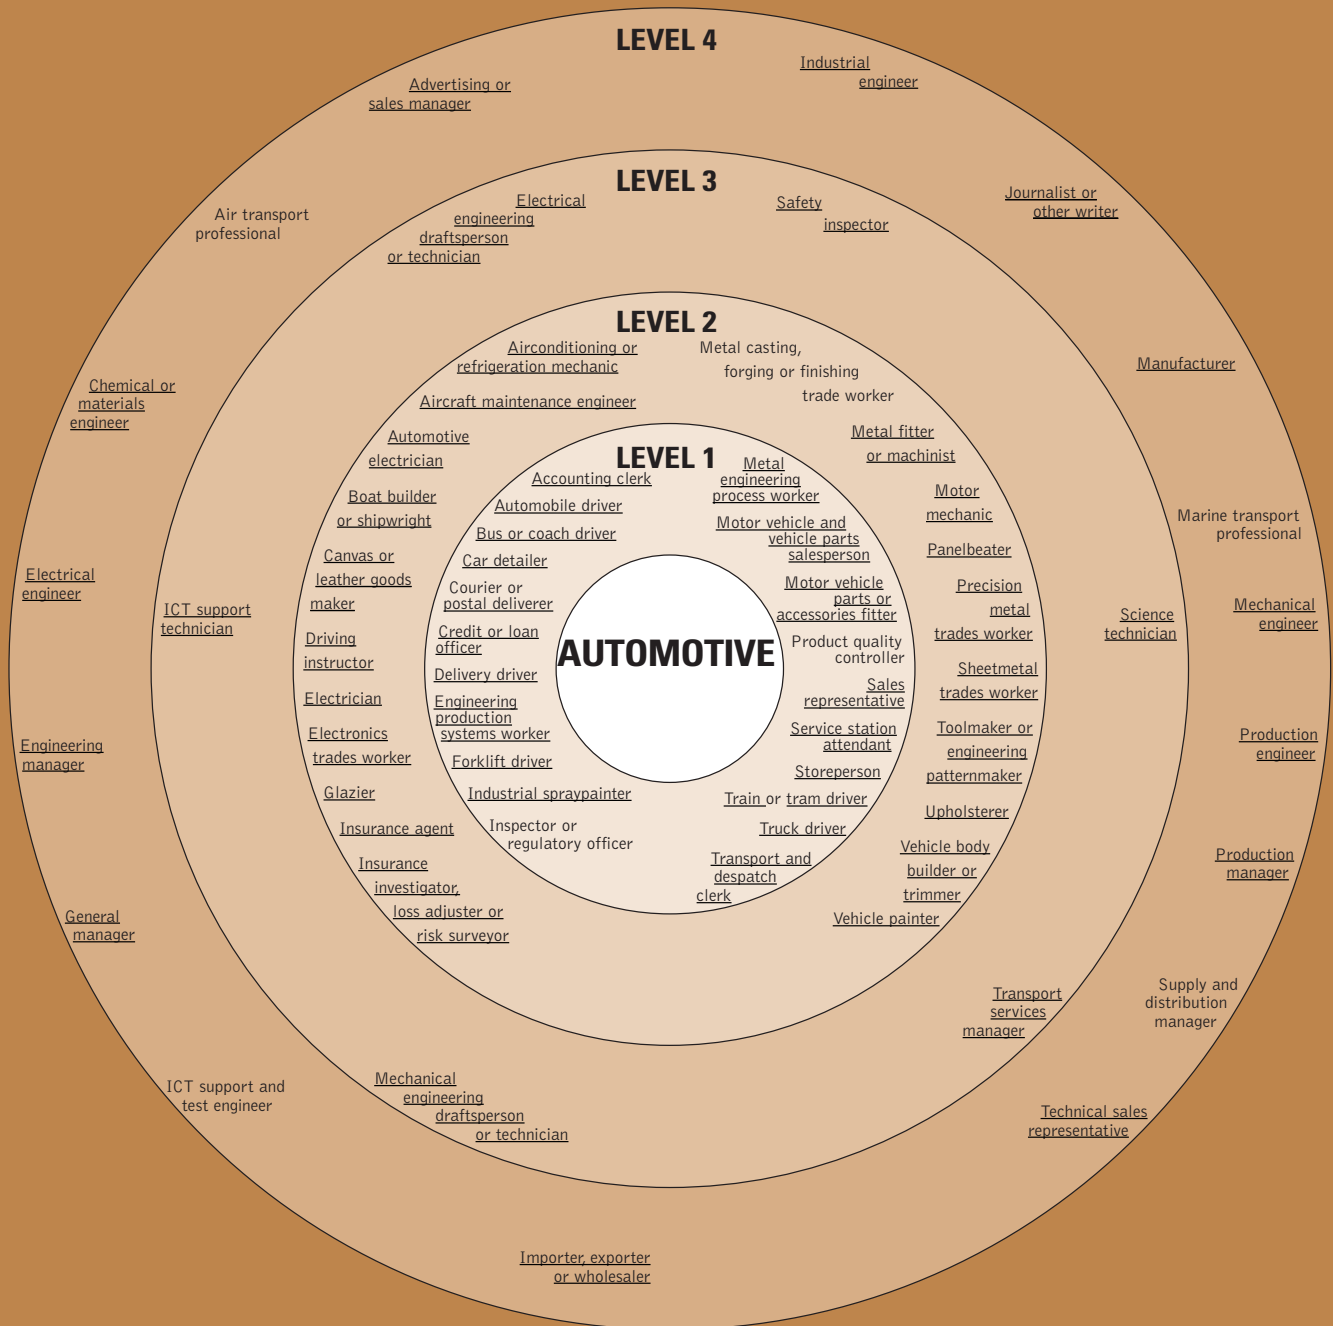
LEVEL 4

Advertising or sales manager

Industrial engineer

LEVEL 3

Electrical engineering draftsperson or technician

Safety inspector

Journalist or other writer

Air transport professional

LEVEL 2

Airconditioning or refrigeration mechanic

Metal casting, forging or finishing trade worker

Manufacturer

Chemical or materials engineer

Aircraft maintenance engineer

Automotive electrician

Metal fitter or machinist

LEVEL 1

Accounting clerk

Metal engineering process worker

Boat builder or shipwright

Automobile driver

Motor mechanic

Marine transport professional

Bus or coach driver

Motor vehicle and vehicle parts salesperson

Panelbeater

Canvas or leather goods maker

Car detailer

Electrical engineer

Courier or postal deliverer

Motor vehicle parts or accessories fitter

Precision metal trades worker

Science technician

Mechanical engineer

ICT support technician

Credit or loan officer

Driving instructor

AUTOMOTIVE

Product quality controller

Sheetmetal trades worker

Delivery driver

Sales representative

Electrician

Engineering production systems worker

Service station attendant

Toolmaker or engineering patternmaker

Production engineer

Electronics trades worker

Engineering manager

Forklift driver

Storeperson

Glazier

Industrial spraypainter

Train or tram driver

Upholsterer

Insurance agent

Inspector or regulatory officer

Truck driver

Vehicle body builder or trimmer

Production manager

Insurance investigator, loss adjuster or risk surveyor

Transport and despatch clerk

General manager

Vehicle painter

Supply and distribution manager

Transport services manager

ICT support and test engineer

Mechanical engineering draftsperson or technician

Technical sales representative

Importer, exporter or wholesaler